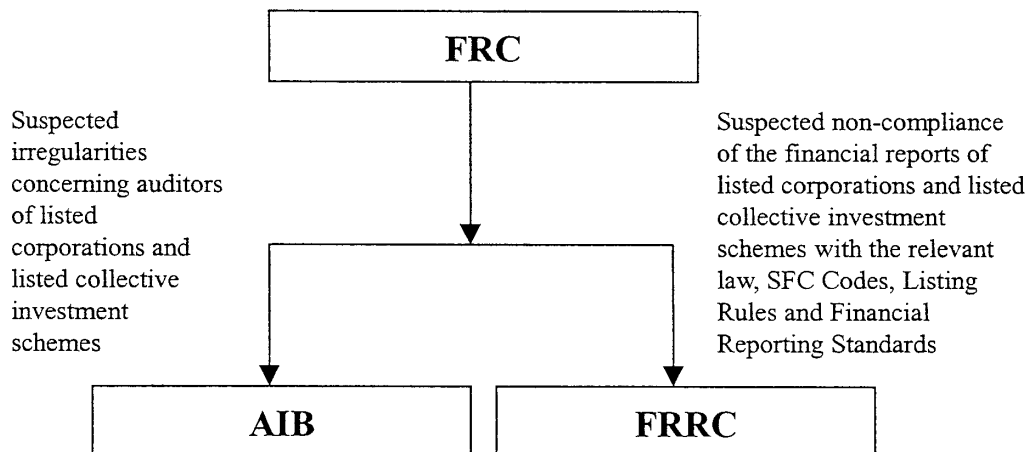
FRC

Suspected irregularities concerning auditors of listed corporations and listed collective investment schemes

Suspected non-compliance of the financial reports of listed corporations and listed collective investment schemes with the relevant law, SFC Codes, Listing Rules and Financial Reporting Standards

AIB

FRRC